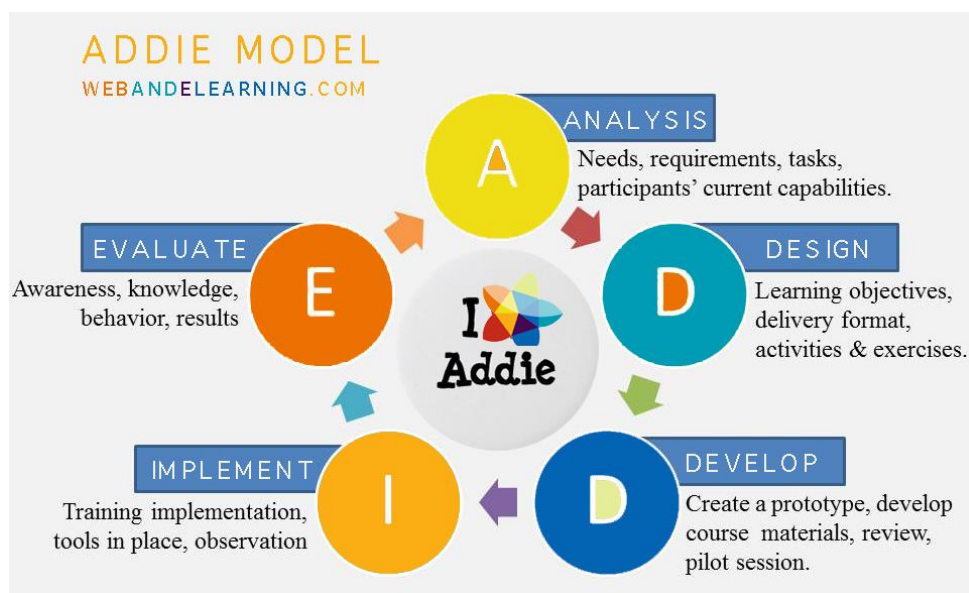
ADDIE MODEL
WEBANDELEARNING.COM

A
ANALYSIS
Needs, requirements, tasks, participants' current capabilities.

D
DESIGN
Learning objectives, delivery format, activities & exercises.

D
DEVELOP
Create a prototype, develop course materials, review, pilot session.

I
IMPLEMENT
Training implementation, tools in place, observation

E
EVALUATE
Awareness, knowledge, behavior, results

I Addie